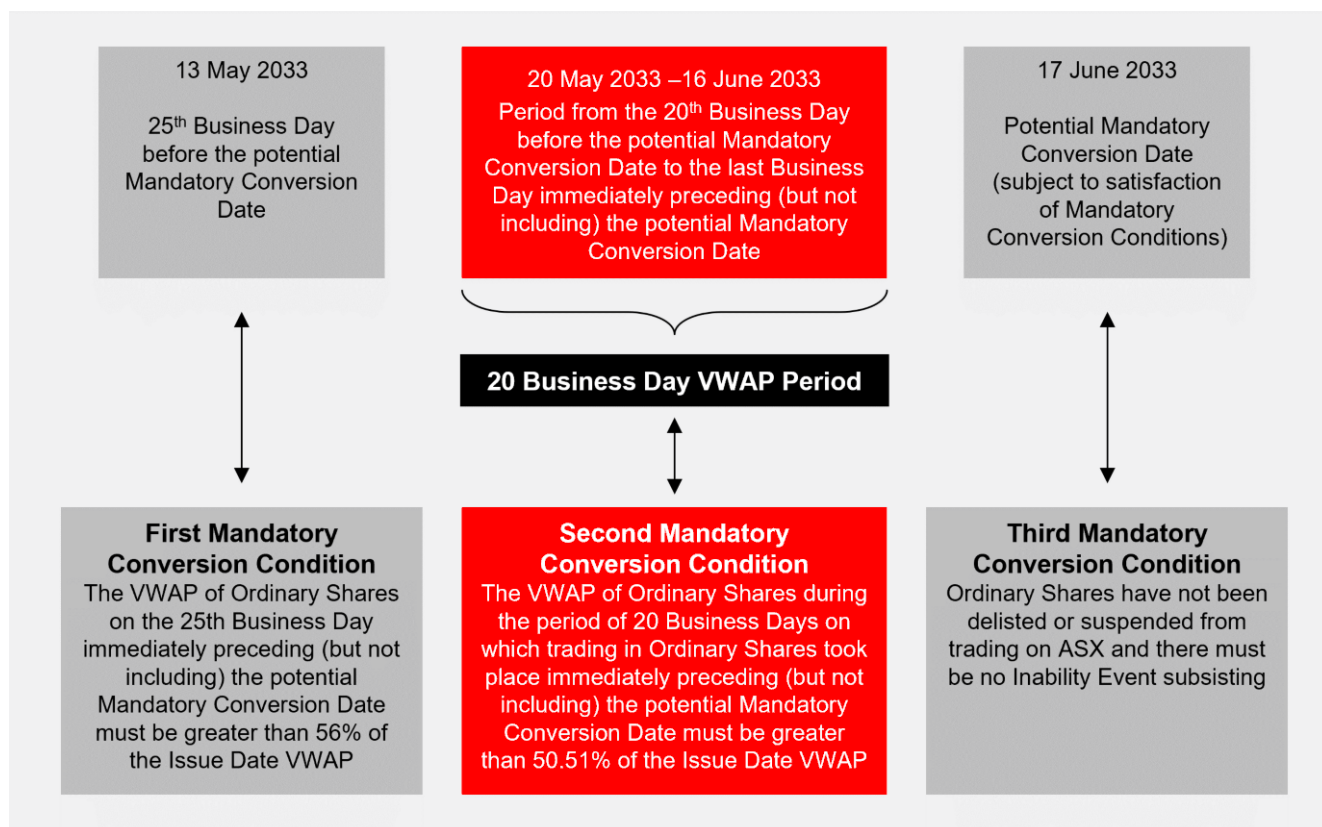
13 May 2033

25$^{th}$ Business Day before the potential Mandatory Conversion Date

20 May 2033 –16 June 2033

Period from the 20$^{th}$ Business Day before the potential Mandatory Conversion Date to the last Business Day immediately preceding (but not including) the potential Mandatory Conversion Date

17 June 2033

Potential Mandatory Conversion Date (subject to satisfaction of Mandatory Conversion Conditions)

20 Business Day VWAP Period

First Mandatory Conversion Condition

The VWAP of Ordinary Shares on the 25th Business Day immediately preceding (but not including) the potential Mandatory Conversion Date must be greater than 56% of the Issue Date VWAP

Second Mandatory Conversion Condition

The VWAP of Ordinary Shares during the period of 20 Business Days on which trading in Ordinary Shares took place immediately preceding (but not including) the potential Mandatory Conversion Date must be greater than 50.51% of the Issue Date VWAP

Third Mandatory Conversion Condition

Ordinary Shares have not been delisted or suspended from trading on ASX and there must be no Inability Event subsisting